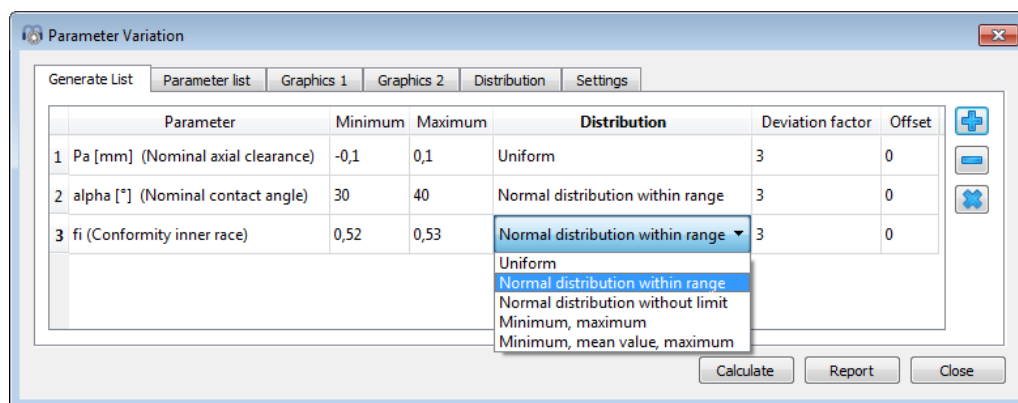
Parameter Variation

Generate List | Parameter list | Graphics 1 | Graphics 2 | Distribution | Settings

| | Parameter | Minimum | Maximum | Distribution | Deviation factor | Offset |
|---|---|---|---|---|---|---|
| 1 | Pa [mm] (Nominal axial clearance) | -0,1 | 0,1 | Uniform | 3 | 0 |
| 2 | alpha [°] (Nominal contact angle) | 30 | 40 | Normal distribution within range | 3 | 0 |
| 3 | fi (Conformity inner race) | 0,52 | 0,53 | Normal distribution within range | 3 | 0 |

Uniform
Normal distribution within range
Normal distribution without limit
Minimum, maximum
Minimum, mean value, maximum

Calculate | Report | Close